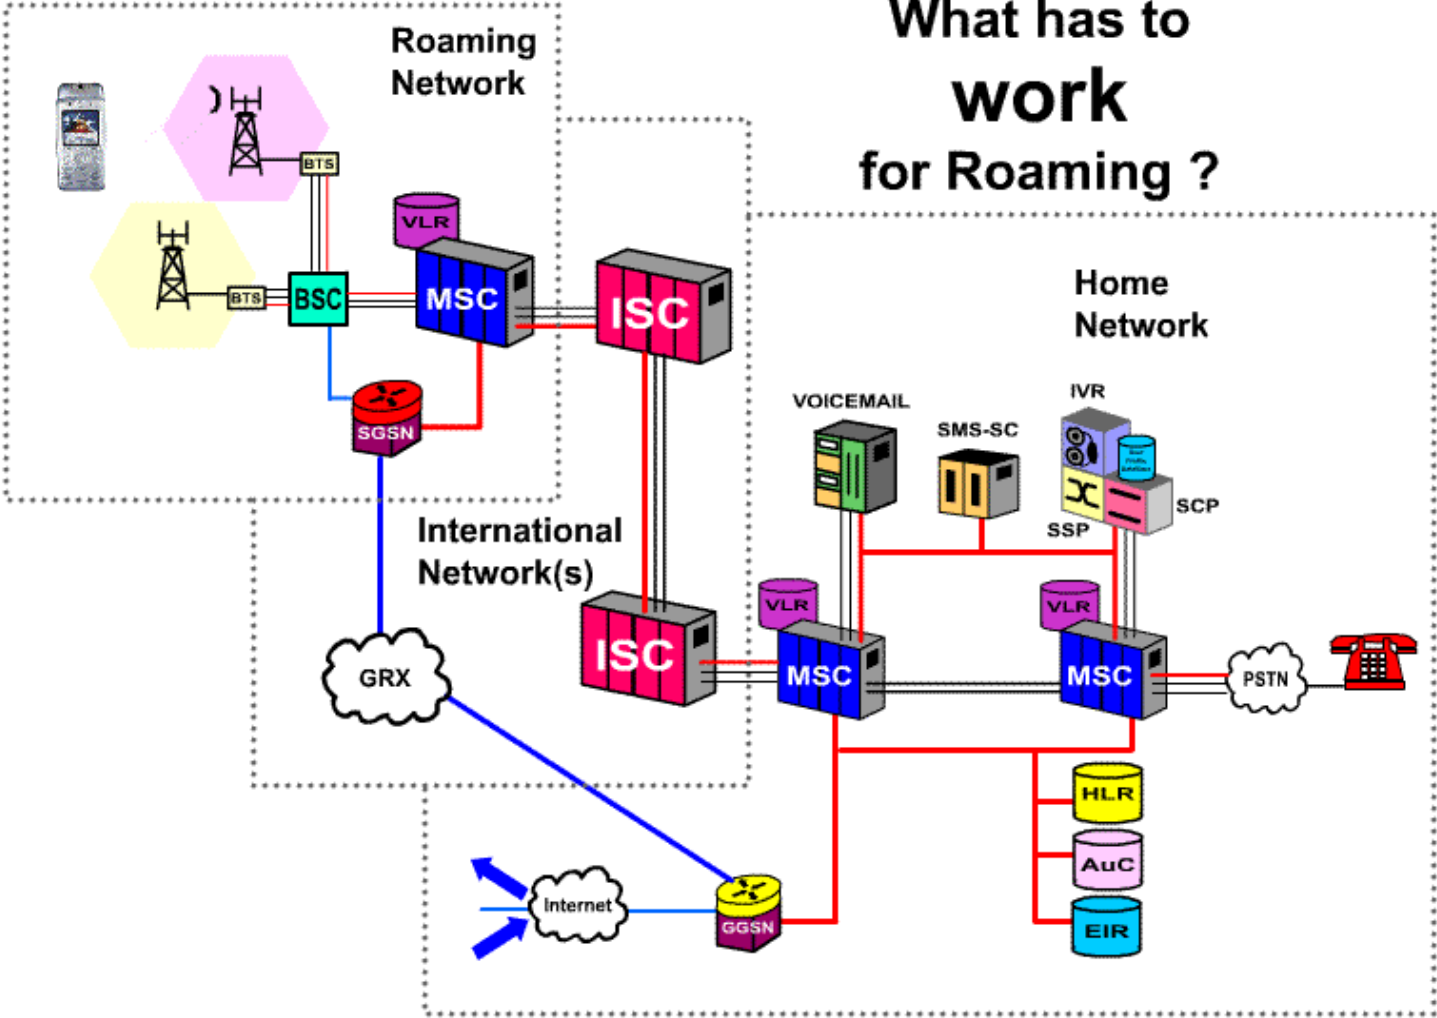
What has to
work
for Roaming ?

Roaming Network

BTS
BTS
BSC
VLR
MSC
SGSN

ISC

Home Network

VOICEMAIL
SMS-SC
IVR
SSP
SCP

International Network(s)

ISC
VLR
MSC
VLR
MSC
PSTN

GRX

HLR
AuC
EIR

Internet
GGSN